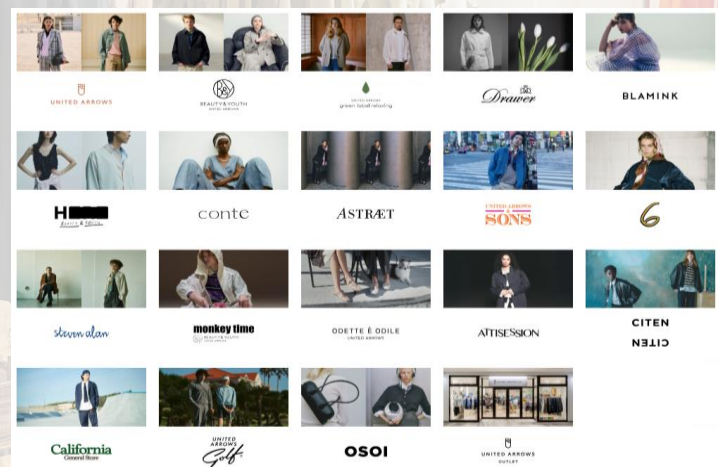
UNITED ARROWS

BEAUTY&YOUTH UNITED ARROWS

UNITED ARROWS green label relaxing

Drawer

BLAMINK

H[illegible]

conte

ASTRAET

UNITED ARROWS & SONS

6

steven alan

monkey time BEAUTY&YOUTH UNITED ARROWS

ODETTE É ODILE UNITED ARROWS

ATTISESSION

CITEN CITEN

California General Store

UNITED ARROWS Golf

OSOI

UNITED ARROWS OUTLET